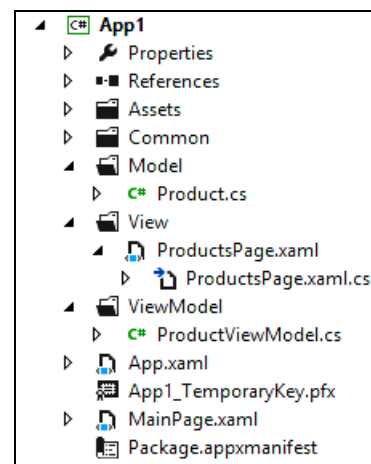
C# App1
Properties
References
Assets
Common
Model
C# Product.cs
View
ProductsPage.xaml
ProductsPage.xaml.cs
ViewModel
C# ProductViewModel.cs
App.xaml
App1_TemporaryKey.pfx
MainPage.xaml
Package.appxmanifest